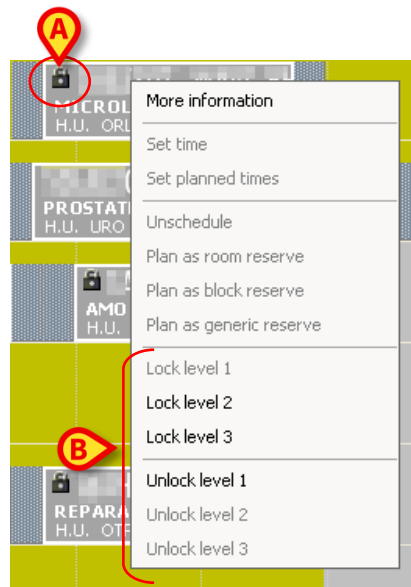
A

MICROL
H.U. ORL

PROSTAT
H.U. URO

AMO
H.U.

B

REPARA
H.U. OTE

More information

Set time

Set planned times

Unschedule

Plan as room reserve

Plan as block reserve

Plan as generic reserve

Lock level 1

Lock level 2

Lock level 3

Unlock level 1

Unlock level 2

Unlock level 3